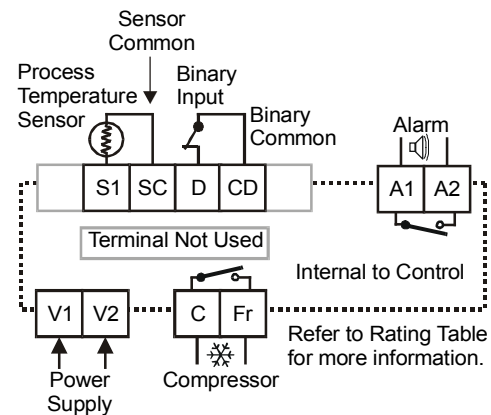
Sensor Common

Process Temperature Sensor

Binary Input

Binary Common

Alarm

S1 SC D CD

A1 A2

Terminal Not Used

Internal to Control

V1 V2

C Fr

Refer to Rating Table for more information.

Power Supply

Compressor